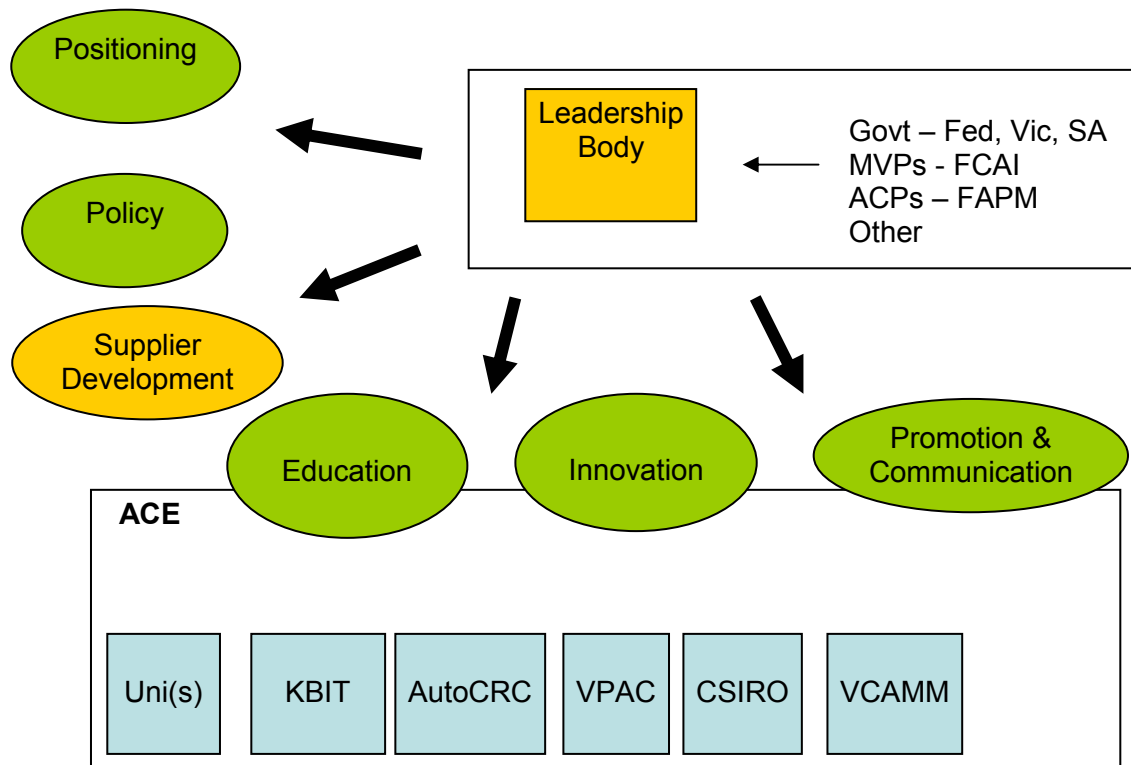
Positioning

Leadership Body

Govt – Fed, Vic, SA
MVPs - FCAI
ACPs – FAPM
Other

Policy

Supplier Development

Education

Innovation

Promotion & Communication

ACE

Uni(s)

KBIT

AutoCRC

VPAC

CSIRO

VCAMM